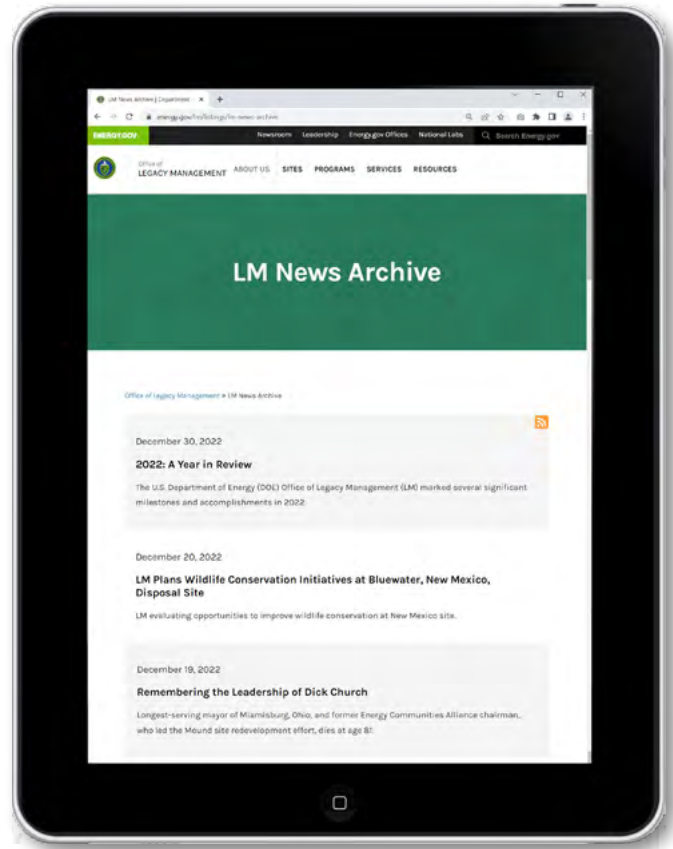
LM News Archive | Department ×

energy.gov/lm/listings/lm-news-archive

ENERGY.GOV

Newsroom Leadership Energy.gov Offices National Labs Search Energy.gov

Office of LEGACY MANAGEMENT

ABOUT US SITES PROGRAMS SERVICES RESOURCES

LM News Archive

Office of Legacy Management » LM News Archive

December 30, 2022

2022: A Year in Review

The U.S. Department of Energy (DOE) Office of Legacy Management (LM) marked several significant milestones and accomplishments in 2022.

December 20, 2022

LM Plans Wildlife Conservation Initiatives at Bluewater, New Mexico, Disposal Site

LM evaluating opportunities to improve wildlife conservation at New Mexico site.

December 19, 2022

Remembering the Leadership of Dick Church

Longest-serving mayor of Miamisburg, Ohio, and former Energy Communities Alliance chairman, who led the Mound site redevelopment effort, dies at age 81.